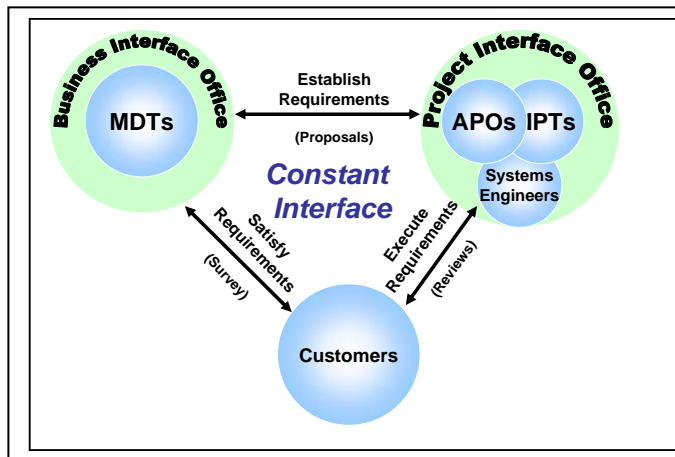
Business Interface Office

MDTs

Establish Requirements

(Proposals)

Project Interface Office

APOs

IPTs

Systems Engineers

Constant Interface

Satisfy Requirements

(Survey)

Execute Requirements

(Reviews)

Customers